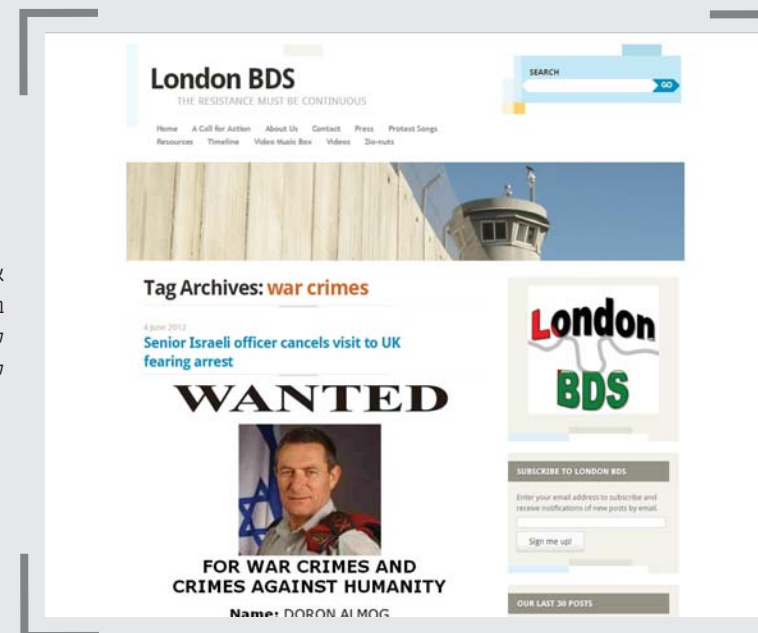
London BDS

THE RESISTANCE MUST BE CONTINUOUS

SEARCH

GO

Home A Call for Action About Us Contact Press Protest Songs Resources Timeline Video Music Box Videos Do-nuts

Tag Archives: war crimes

4 June 2013

Senior Israeli officer cancels visit to UK fearing arrest

WANTED

FOR WAR CRIMES AND CRIMES AGAINST HUMANITY

Name: DORON ALMOG

London

BDS

SUBSCRIBE TO LONDON BDS

Enter your email address to subscribe and receive notifications of new posts by email.

Sign me up!

OUR LAST 30 POSTS